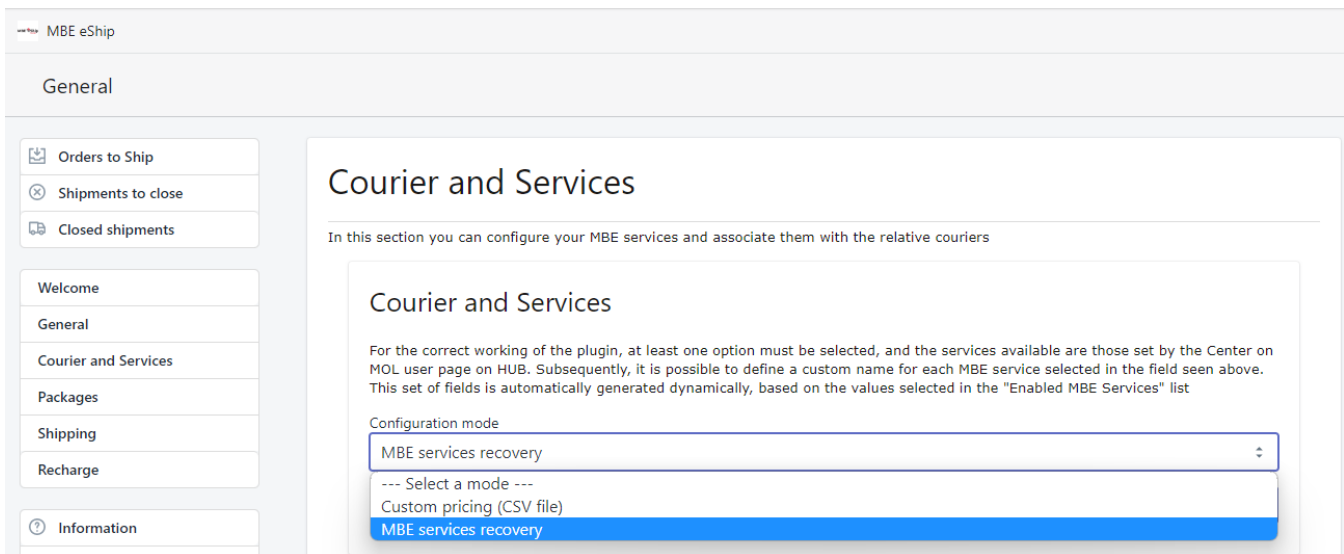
MBE eShip

General

Orders to Ship
Shipments to close
Closed shipments

Welcome
General
Courier and Services
Packages
Shipping
Recharge

Information

Courier and Services

In this section you can configure your MBE services and associate them with the relative couriers

Courier and Services

For the correct working of the plugin, at least one option must be selected, and the services available are those set by the Center on MOL user page on HUB. Subsequently, it is possible to define a custom name for each MBE service selected in the field seen above. This set of fields is automatically generated dynamically, based on the values selected in the "Enabled MBE Services" list

Configuration mode

MBE services recovery

--- Select a mode ---
Custom pricing (CSV file)
MBE services recovery